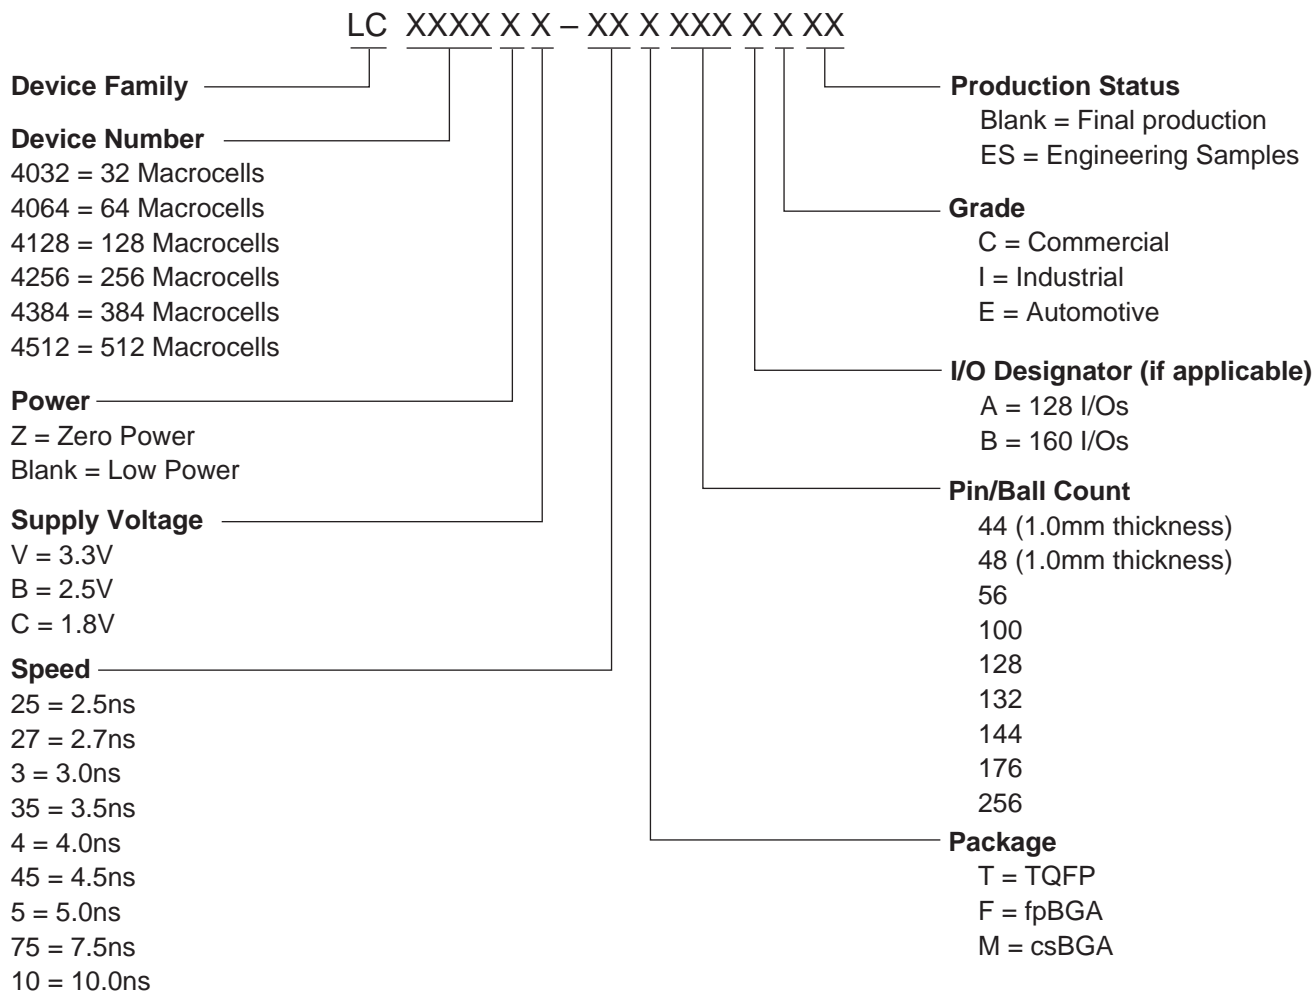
LC XXXX X X – XX X XXX X X XX

Device Family

Device Number
4032 = 32 Macrocells
4064 = 64 Macrocells
4128 = 128 Macrocells
4256 = 256 Macrocells
4384 = 384 Macrocells
4512 = 512 Macrocells

Power
Z = Zero Power
Blank = Low Power

Supply Voltage
V = 3.3V
B = 2.5V
C = 1.8V

Speed
25 = 2.5ns
27 = 2.7ns
3 = 3.0ns
35 = 3.5ns
4 = 4.0ns
45 = 4.5ns
5 = 5.0ns
75 = 7.5ns
10 = 10.0ns

Production Status
Blank = Final production
ES = Engineering Samples

Grade
C = Commercial
I = Industrial
E = Automotive

I/O Designator (if applicable)
A = 128 I/Os
B = 160 I/Os

Pin/Ball Count
44 (1.0mm thickness)
48 (1.0mm thickness)
56
100
128
132
144
176
256

Package
T = TQFP
F = fpBGA
M = csBGA